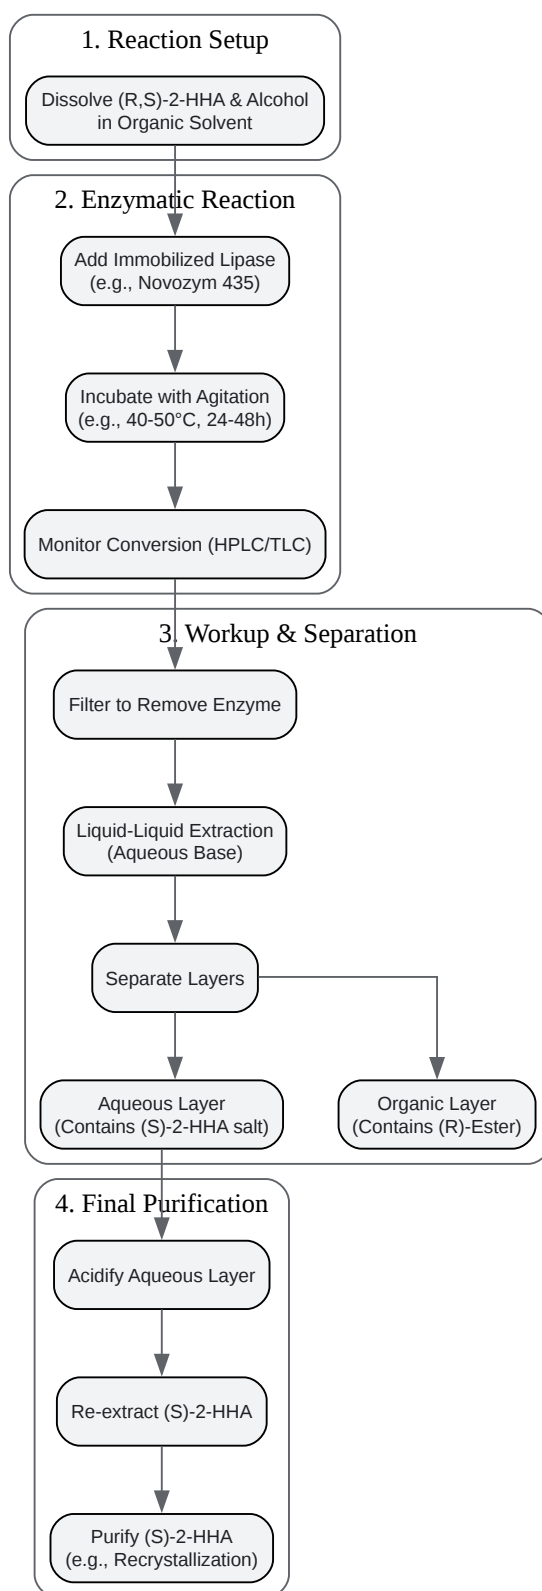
1. Reaction Setup

Dissolve (R,S)-2-HHA & Alcohol in Organic Solvent

2. Enzymatic Reaction

Add Immobilized Lipase (e.g., Novozym 435)

Incubate with Agitation (e.g., 40-50°C, 24-48h)

Monitor Conversion (HPLC/TLC)

3. Workup & Separation

Filter to Remove Enzyme

Liquid-Liquid Extraction (Aqueous Base)

Separate Layers

Aqueous Layer (Contains (S)-2-HHA salt)

Organic Layer (Contains (R)-Ester)

4. Final Purification

Acidify Aqueous Layer

Re-extract (S)-2-HHA

Purify (S)-2-HHA (e.g., Recrystallization)